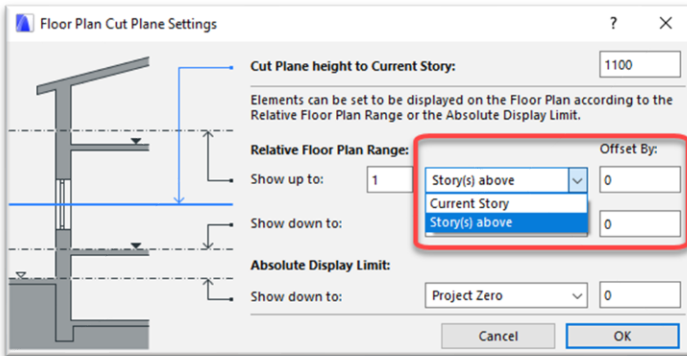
Floor Plan Cut Plane Settings

?

Cut Plane height to Current Story: 1100

Elements can be set to be displayed on the Floor Plan according to the Relative Floor Plan Range or the Absolute Display Limit.

Relative Floor Plan Range:

Offset By:

Show up to: 1 Story(s) above 0

Current Story

Story(s) above

Show down to: 0

Absolute Display Limit:

Show down to: Project Zero 0

Cancel

OK